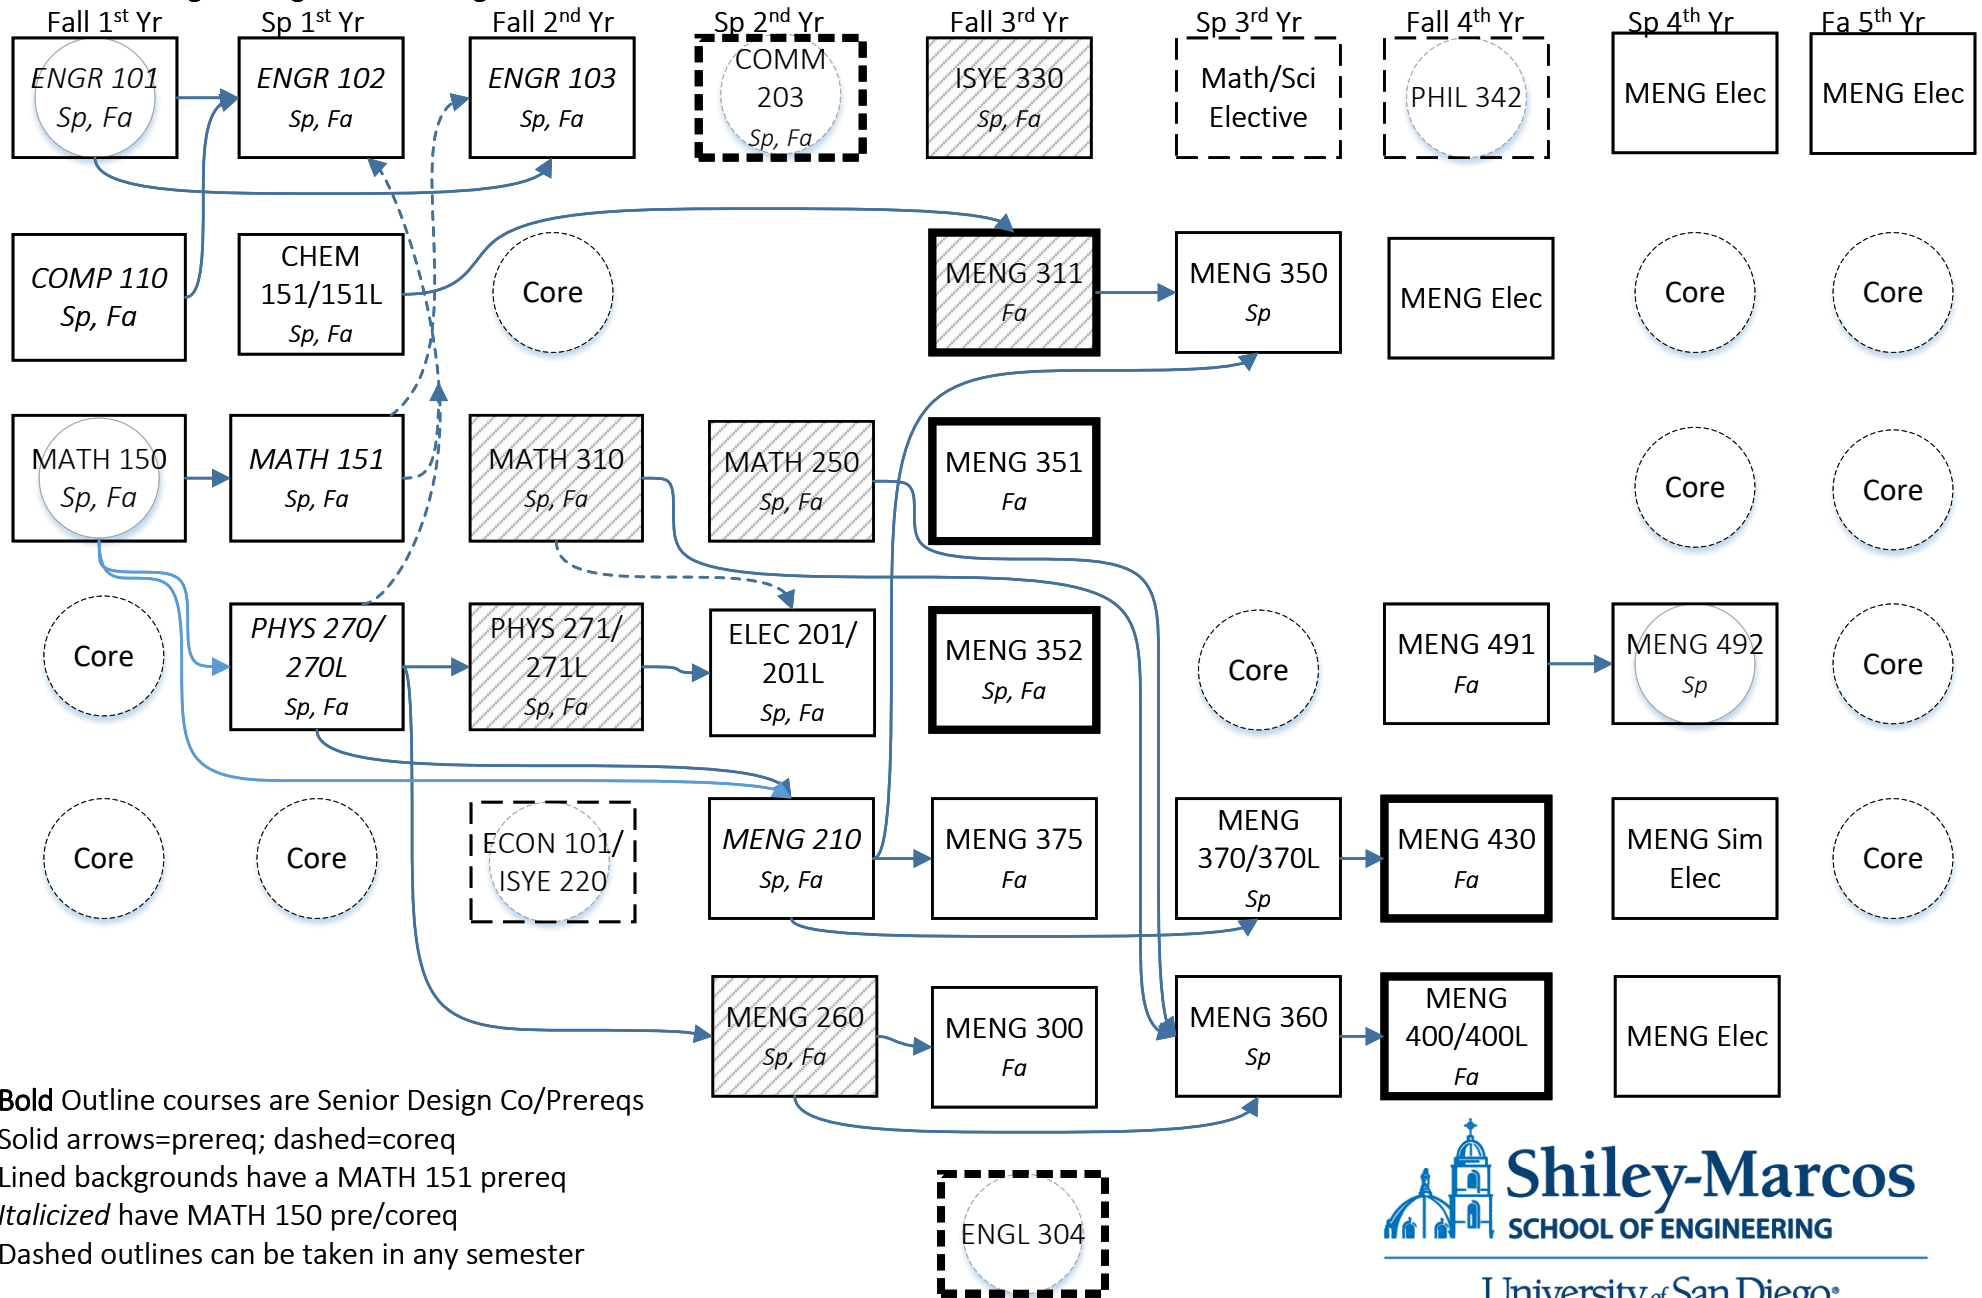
Fall 1st Yr
Sp 1st Yr
Fall 2nd Yr
Sp 2nd Yr
Fall 3rd Yr
Sp 3rd Yr
Fall 4th Yr
Sp 4th Yr
Fa 5th Yr

ENGR 101 Sp, Fa
ENGR 102 Sp, Fa
ENGR 103 Sp, Fa
COMM 203 Sp, Fa
ISYE 330 Sp, Fa
Math/Sci Elective
PHIL 342
MENG Elec
MENG Elec

COMP 110 Sp, Fa
CHEM 151/151L Sp, Fa
Core
MENG 311 Fa
MENG 350 Sp
MENG Elec
Core
Core

MATH 150 Sp, Fa
MATH 151 Sp, Fa
MATH 310 Sp, Fa
MATH 250 Sp, Fa
MENG 351 Fa
Core
Core

Core
PHYS 270/ 270L Sp, Fa
PHYS 271/ 271L Sp, Fa
ELEC 201/ 201L Sp, Fa
MENG 352 Sp, Fa
Core
MENG 491 Fa
MENG 492 Sp
Core

Core
Core
ECON 101/ ISYE 220
MENG 210 Sp, Fa
MENG 375 Fa
MENG 370/370L Sp
MENG 430 Fa
MENG Sim Elec
Core

MENG 260 Sp, Fa
MENG 300 Fa
MENG 360 Sp
MENG 400/400L Fa
MENG Elec

Bold Outline courses are Senior Design Co/Prereqs
Solid arrows=prereq; dashed=coreq
Lined backgrounds have a MATH 151 prereq
Italicized have MATH 150 pre/coreq
Dashed outlines can be taken in any semester

ENGL 304

Shiley-Marcos
SCHOOL OF ENGINEERING
University of San Diego